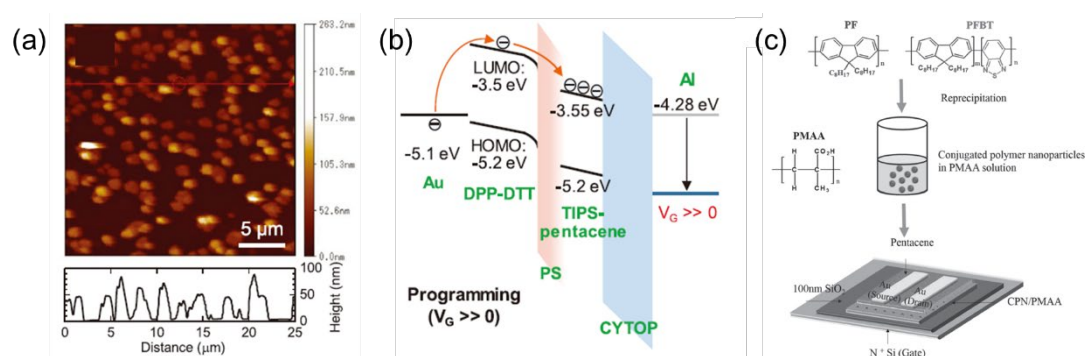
(a)

283.2nm
210.5nm
157.9nm
105.3nm
52.6nm
0.0nm

5 μm

100
50
0
Height (nm)

0 5 10 15 20 25
Distance (μm)

(b)

LUMO:
-3.5 eV
-5.1 eV
HOMO:
-5.2 eV
Au
DPP-DTT
-3.55 eV
-5.2 eV
TIPS-pentacene
PS
Al
-4.28 eV
$V_G >> 0$
Programming
$(V_G >> 0)$
CYTOP

(c)

PF
PFBT
$C_8H_{17}$ $C_8H_{17}$
$C_8H_{17}$ $C_8H_{17}$
Reprecipitation
PMAA
Conjugated polymer nanoparticles in PMAA solution
Pentacene
100nm $SiO_2$
Au (Source)
Au (Drain)
CPN/PMAA
$N^+$ Si (Gate)